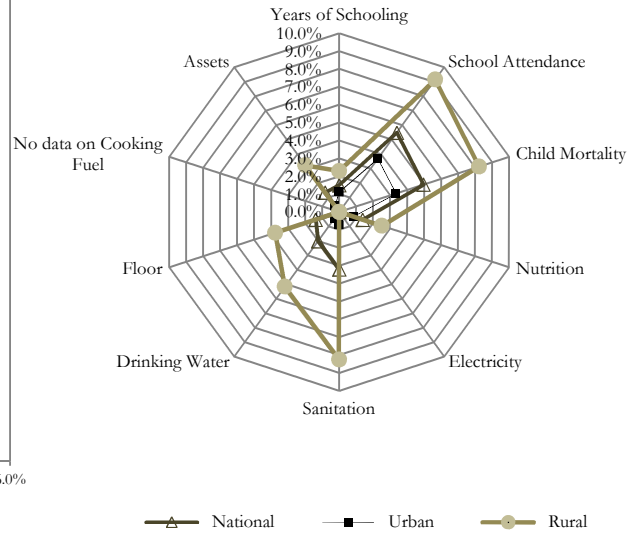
Years of Schooling
10.0%
9.0%
8.0%
7.0%
6.0%
5.0%
4.0%
3.0%
2.0%
1.0%
0.0%
School Attendance
Child Mortality
Nutrition
Electricity
Sanitation
Drinking Water
Floor
No data on Cooking Fuel
Assets
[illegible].0%

National
Urban
Rural